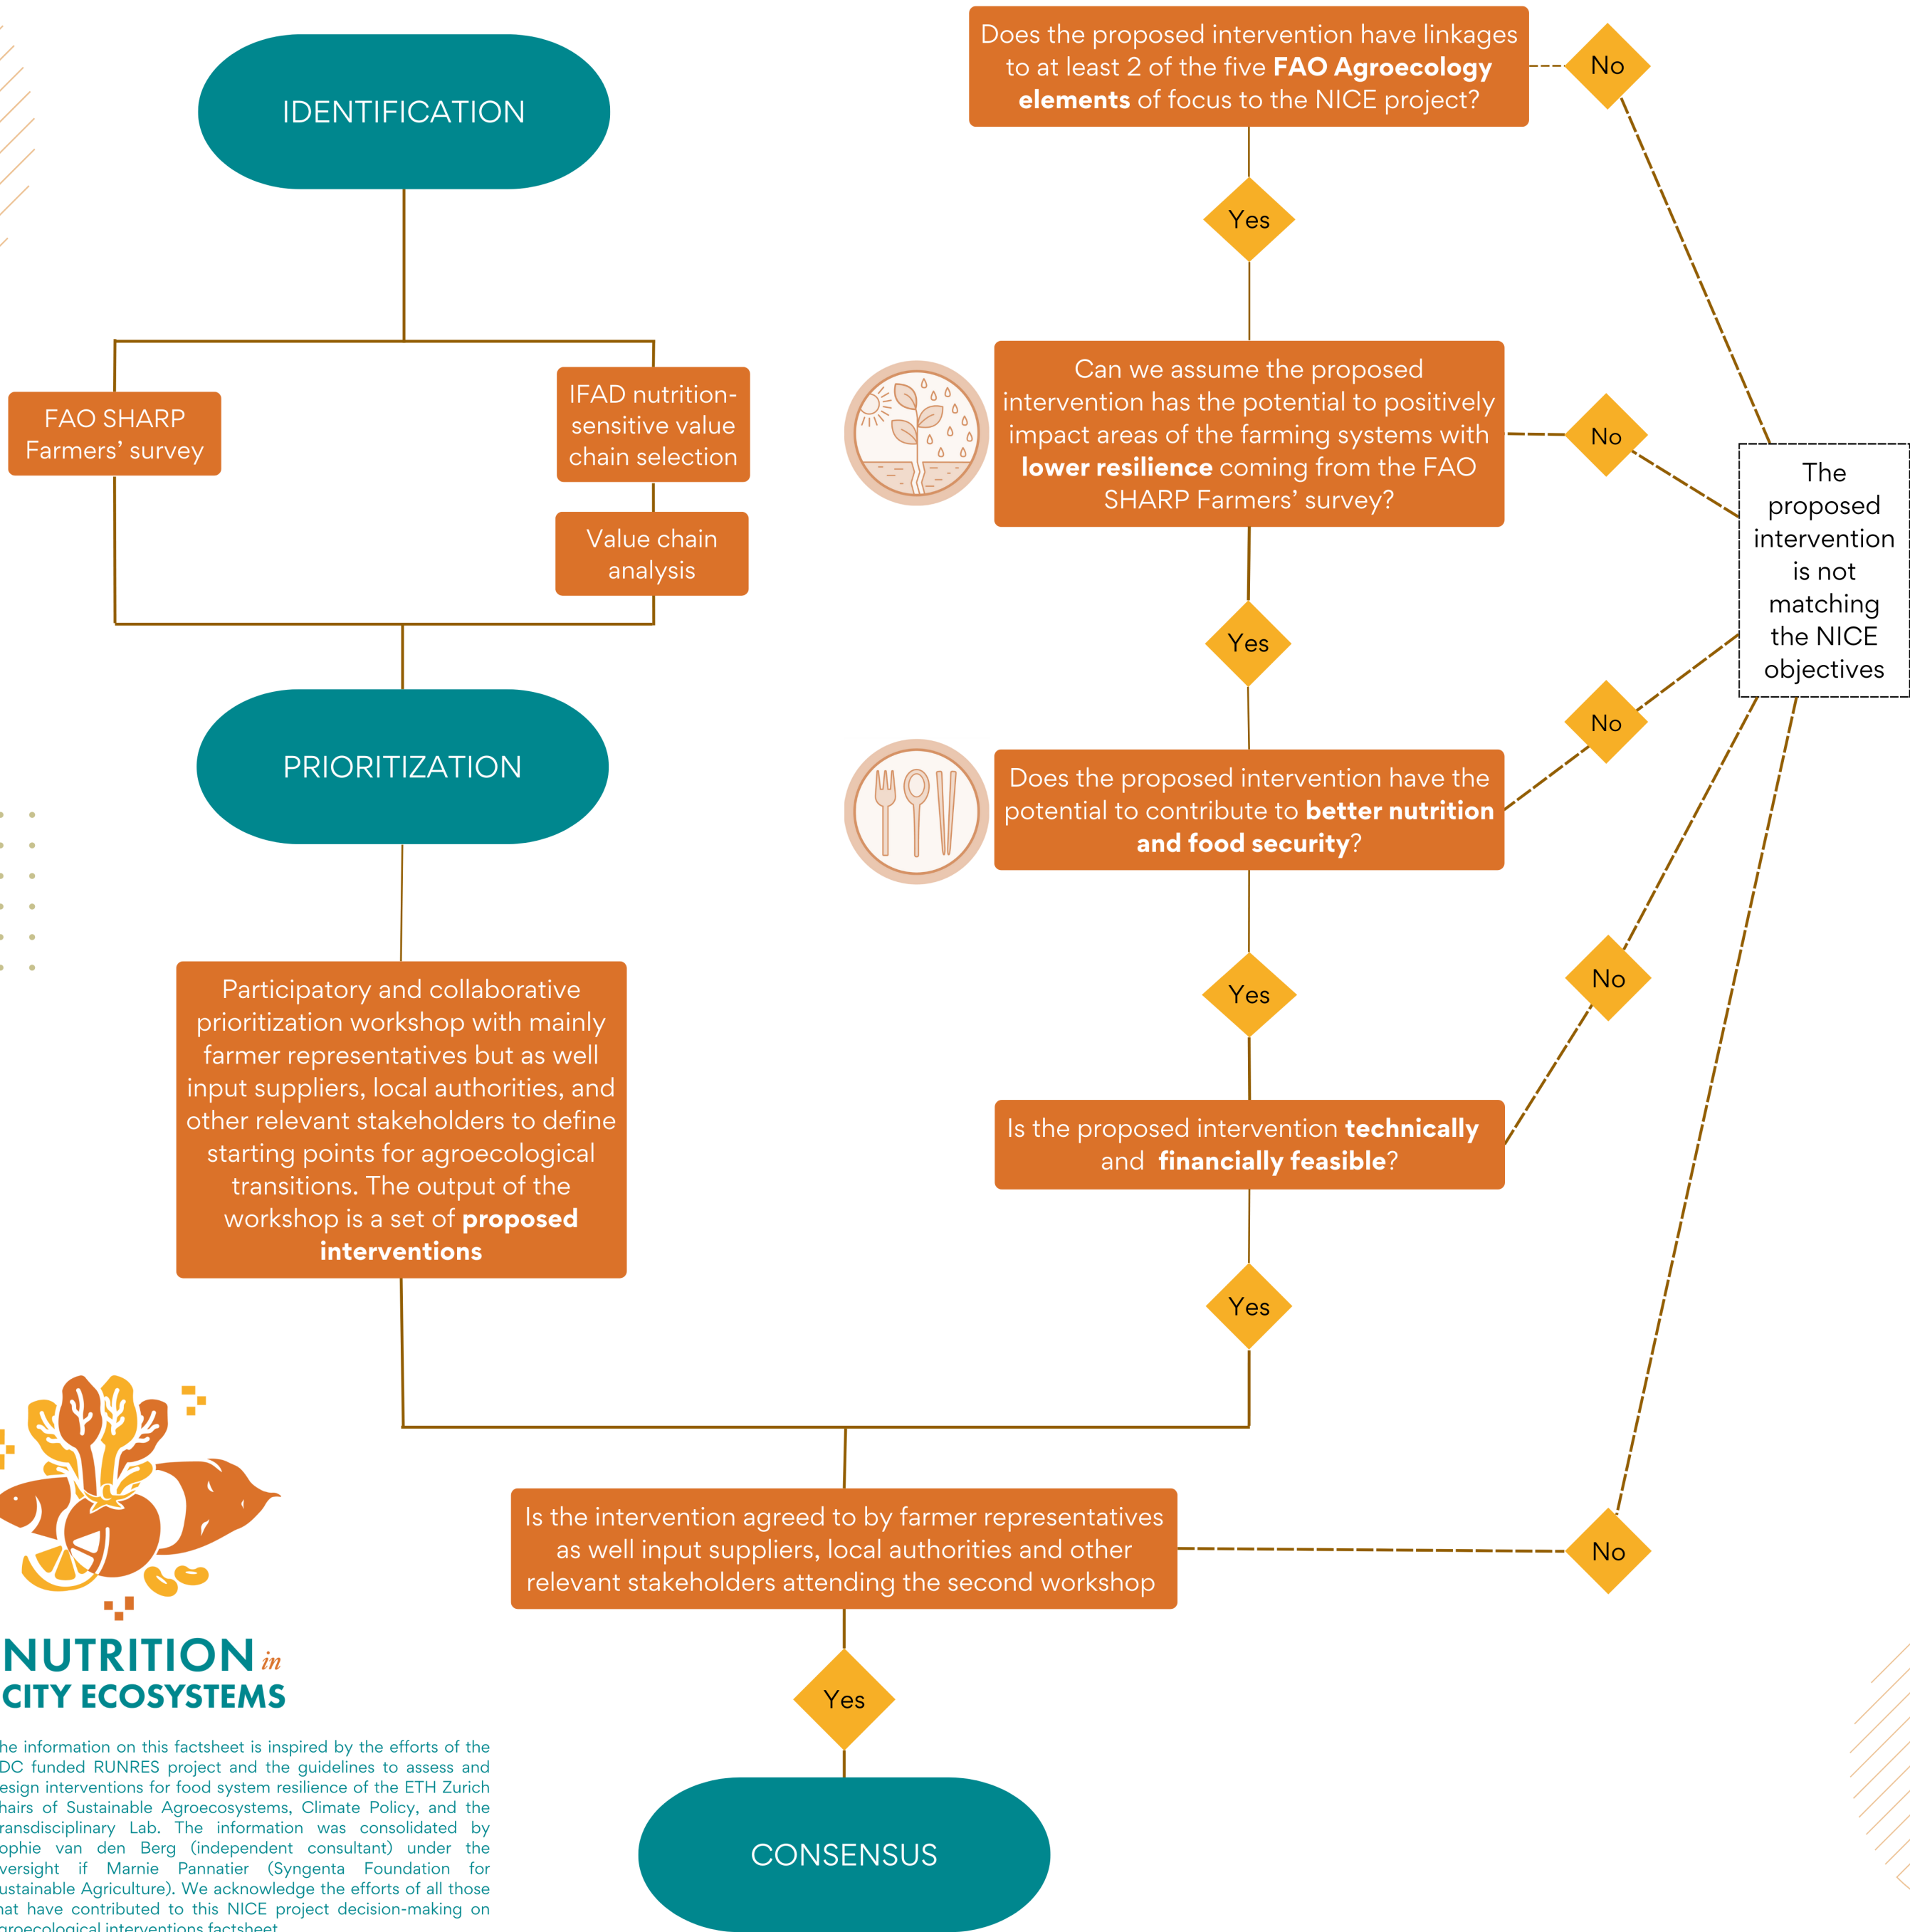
IDENTIFICATION

FAO SHARP Farmers' survey

IFAD nutrition-sensitive value chain selection

Value chain analysis

PRIORITIZATION

Participatory and collaborative prioritization workshop with mainly farmer representatives but as well input suppliers, local authorities, and other relevant stakeholders to define starting points for agroecological transitions. The output of the workshop is a set of **proposed interventions**

Does the proposed intervention have linkages to at least 2 of the five **FAO Agroecology elements** of focus to the NICE project?

No

Yes

Can we assume the proposed intervention has the potential to positively impact areas of the farming systems with **lower resilience** coming from the FAO SHARP Farmers' survey?

No

Yes

The proposed intervention is not matching the NICE objectives

No

Does the proposed intervention have the potential to contribute to **better nutrition and food security**?

Yes

No

Is the proposed intervention **technically** and **financially feasible**?

Yes

Is the intervention agreed to by farmer representatives as well input suppliers, local authorities and other relevant stakeholders attending the second workshop

No

Yes

CONSENSUS

NUTRITION in CITY ECOSYSTEMS

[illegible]he information on this factsheet is inspired by the efforts of the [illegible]DC funded RUNRES project and the guidelines to assess and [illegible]esign interventions for food system resilience of the ETH Zurich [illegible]hairs of Sustainable Agroecosystems, Climate Policy, and the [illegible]ransdisciplinary Lab. The information was consolidated by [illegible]ophie van den Berg (independent consultant) under the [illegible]versight if Marnie Pannatier (Syngenta Foundation for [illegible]ustainable Agriculture). We acknowledge the efforts of all those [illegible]hat have contributed to this NICE project decision-making on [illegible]groecological interventions factsheet.